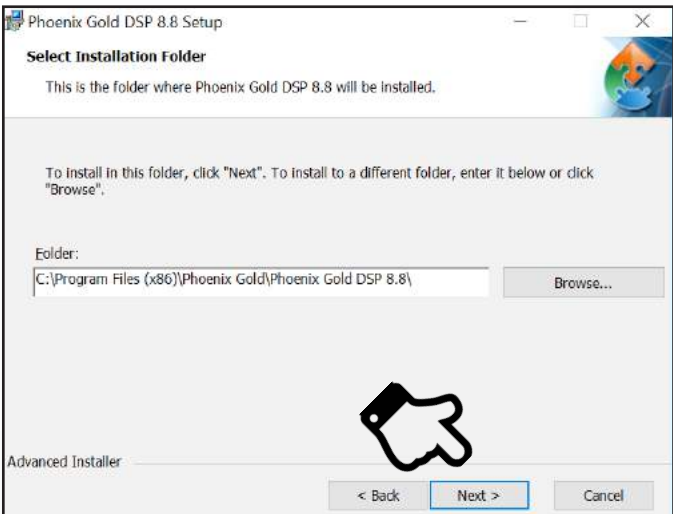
Phoenix Gold DSP 8.8 Setup

Select Installation Folder

This is the folder where Phoenix Gold DSP 8.8 will be installed.

To install in this folder, click "Next". To install to a different folder, enter it below or click "Browse".

Folder:

C:\Program Files (x86)\Phoenix Gold\Phoenix Gold DSP 8.8\

Browse...

Advanced Installer

< Back

Next >

Cancel